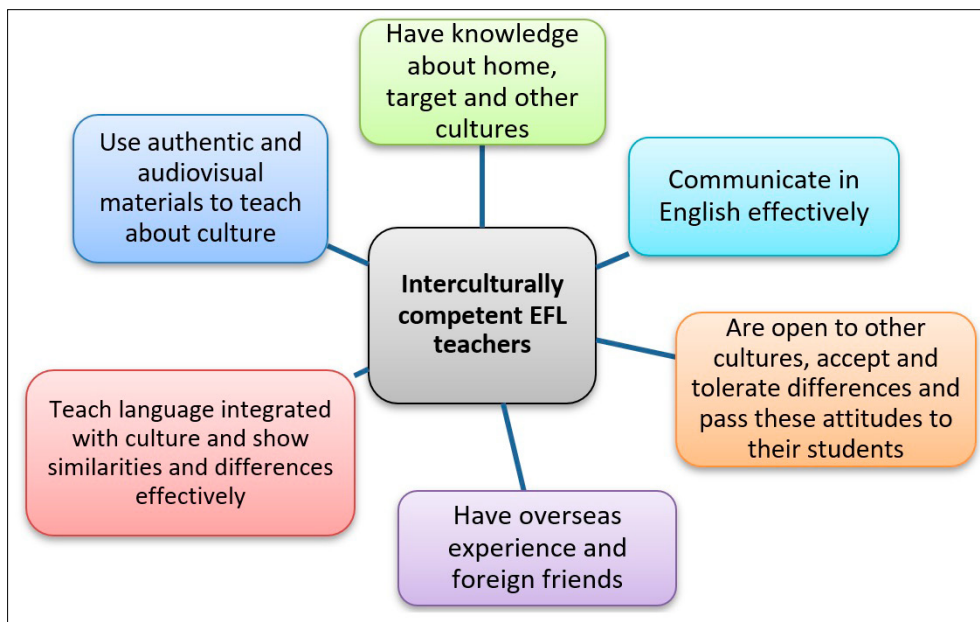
Have knowledge about home, target and other cultures

Use authentic and audiovisual materials to teach about culture

Communicate in English effectively

Interculturally competent EFL teachers

Are open to other cultures, accept and tolerate differences and pass these attitudes to their students

Teach language integrated with culture and show similarities and differences effectively

Have overseas experience and foreign friends